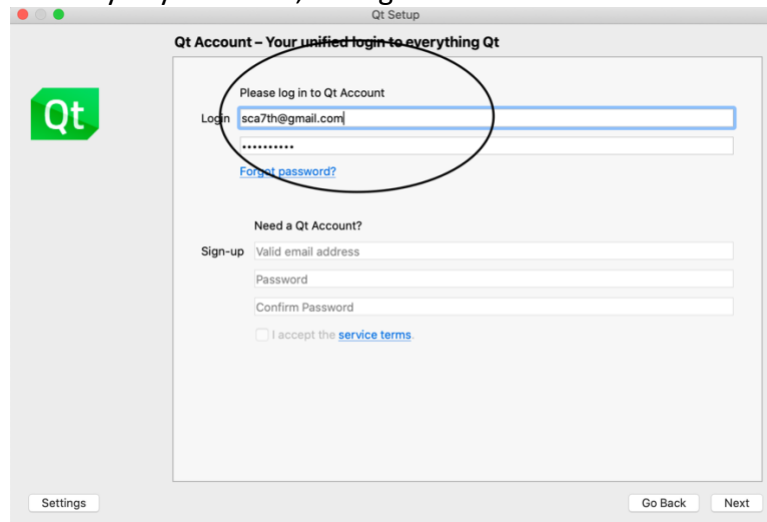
Qt Setup

Qt Account – Your unified login to everything Qt

Qt

Please log in to Qt Account

Login sca7th@gmail.com

••••••••••

Forgot password?

Need a Qt Account?

Sign-up Valid email address

Password

Confirm Password

I accept the service terms.

Settings

Go Back

Next